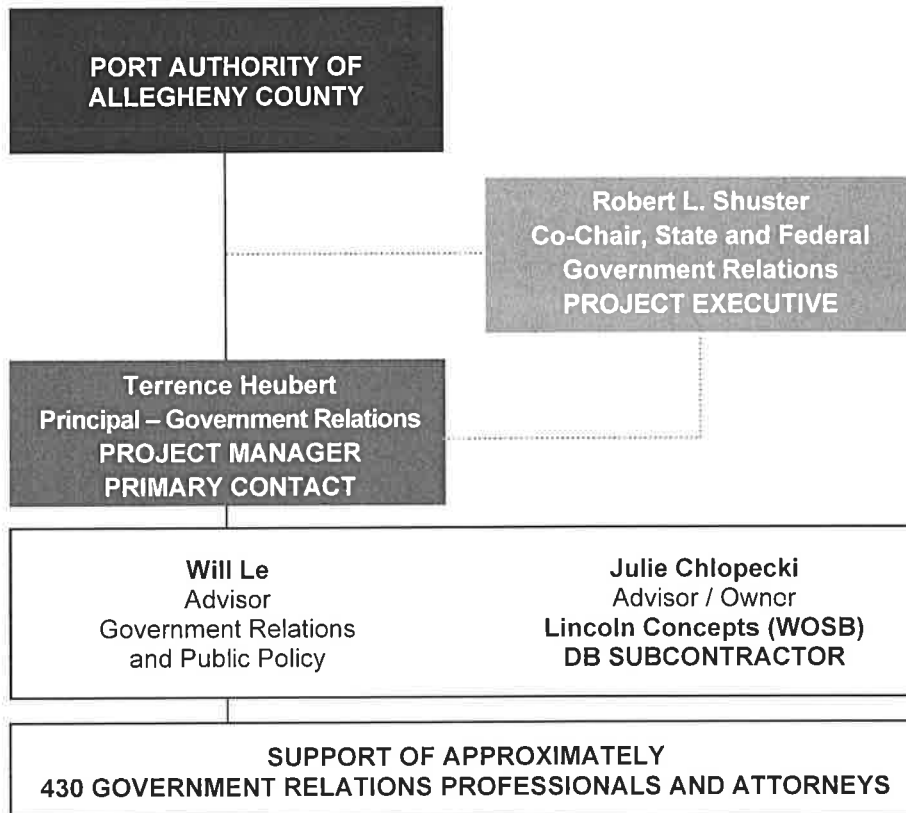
PORT AUTHORITY OF ALLEGHENY COUNTY

Robert L. Shuster
Co-Chair, State and Federal Government Relations
PROJECT EXECUTIVE

Terrence Heubert
Principal – Government Relations
PROJECT MANAGER
PRIMARY CONTACT

Will Le
Advisor
Government Relations and Public Policy

Julie Chlopecki
Advisor / Owner
Lincoln Concepts (WOSB)
DB SUBCONTRACTOR

SUPPORT OF APPROXIMATELY
430 GOVERNMENT RELATIONS PROFESSIONALS AND ATTORNEYS